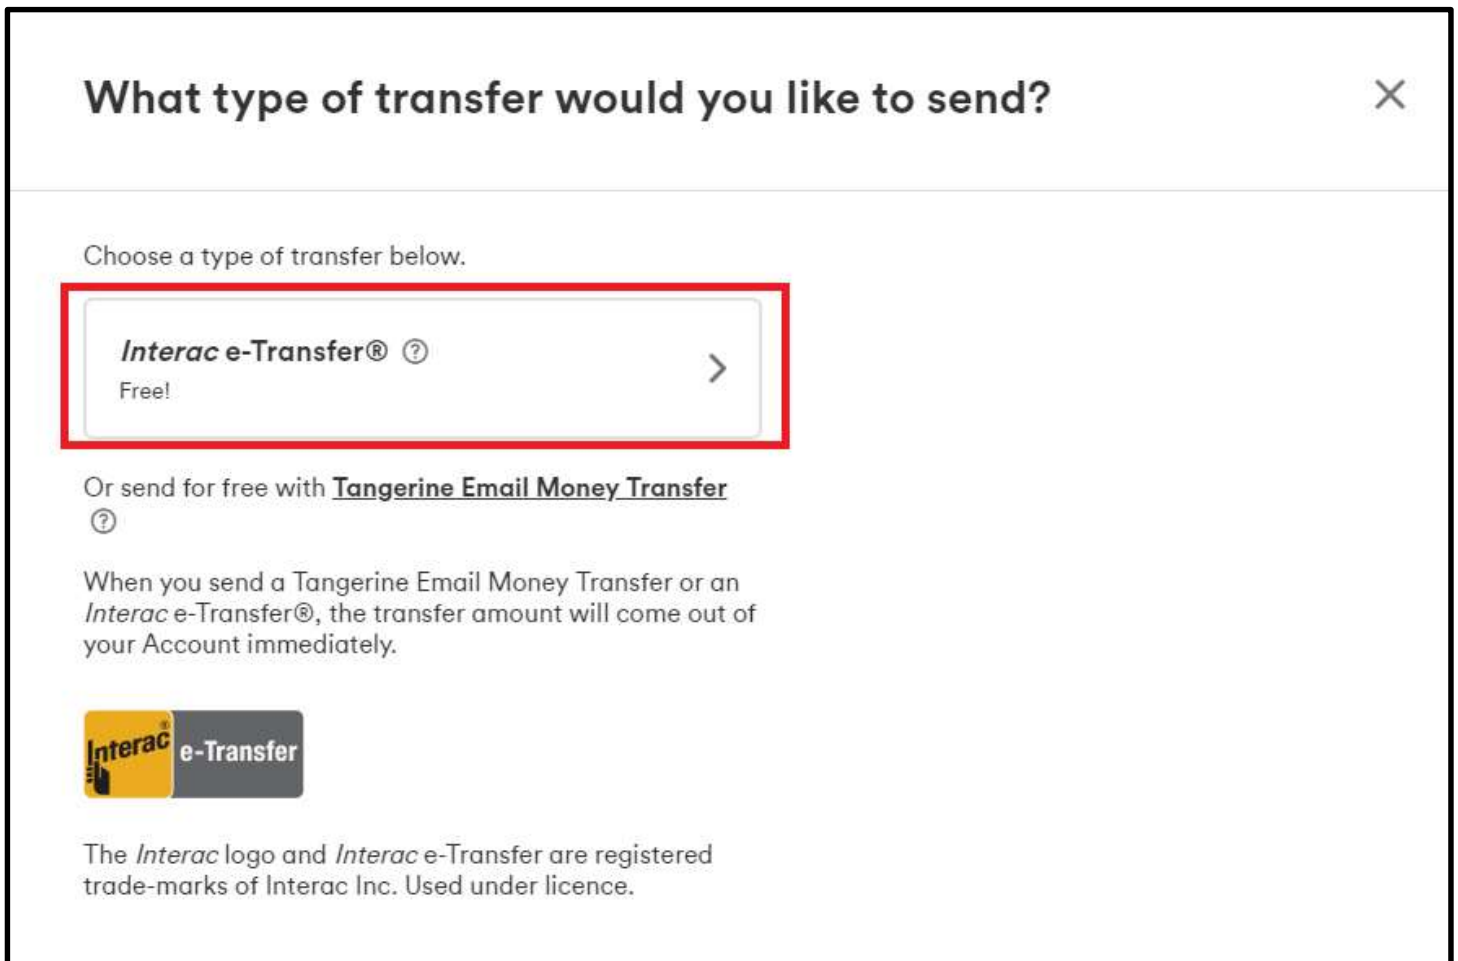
What type of transfer would you like to send?

×

Choose a type of transfer below.

Interac e-Transfer® ⓘ
Free!

Or send for free with Tangerine Email Money Transfer ⓘ

When you send a Tangerine Email Money Transfer or an Interac e-Transfer®, the transfer amount will come out of your Account immediately.

Interac® e-Transfer

The Interac logo and Interac e-Transfer are registered trade-marks of Interac Inc. Used under licence.